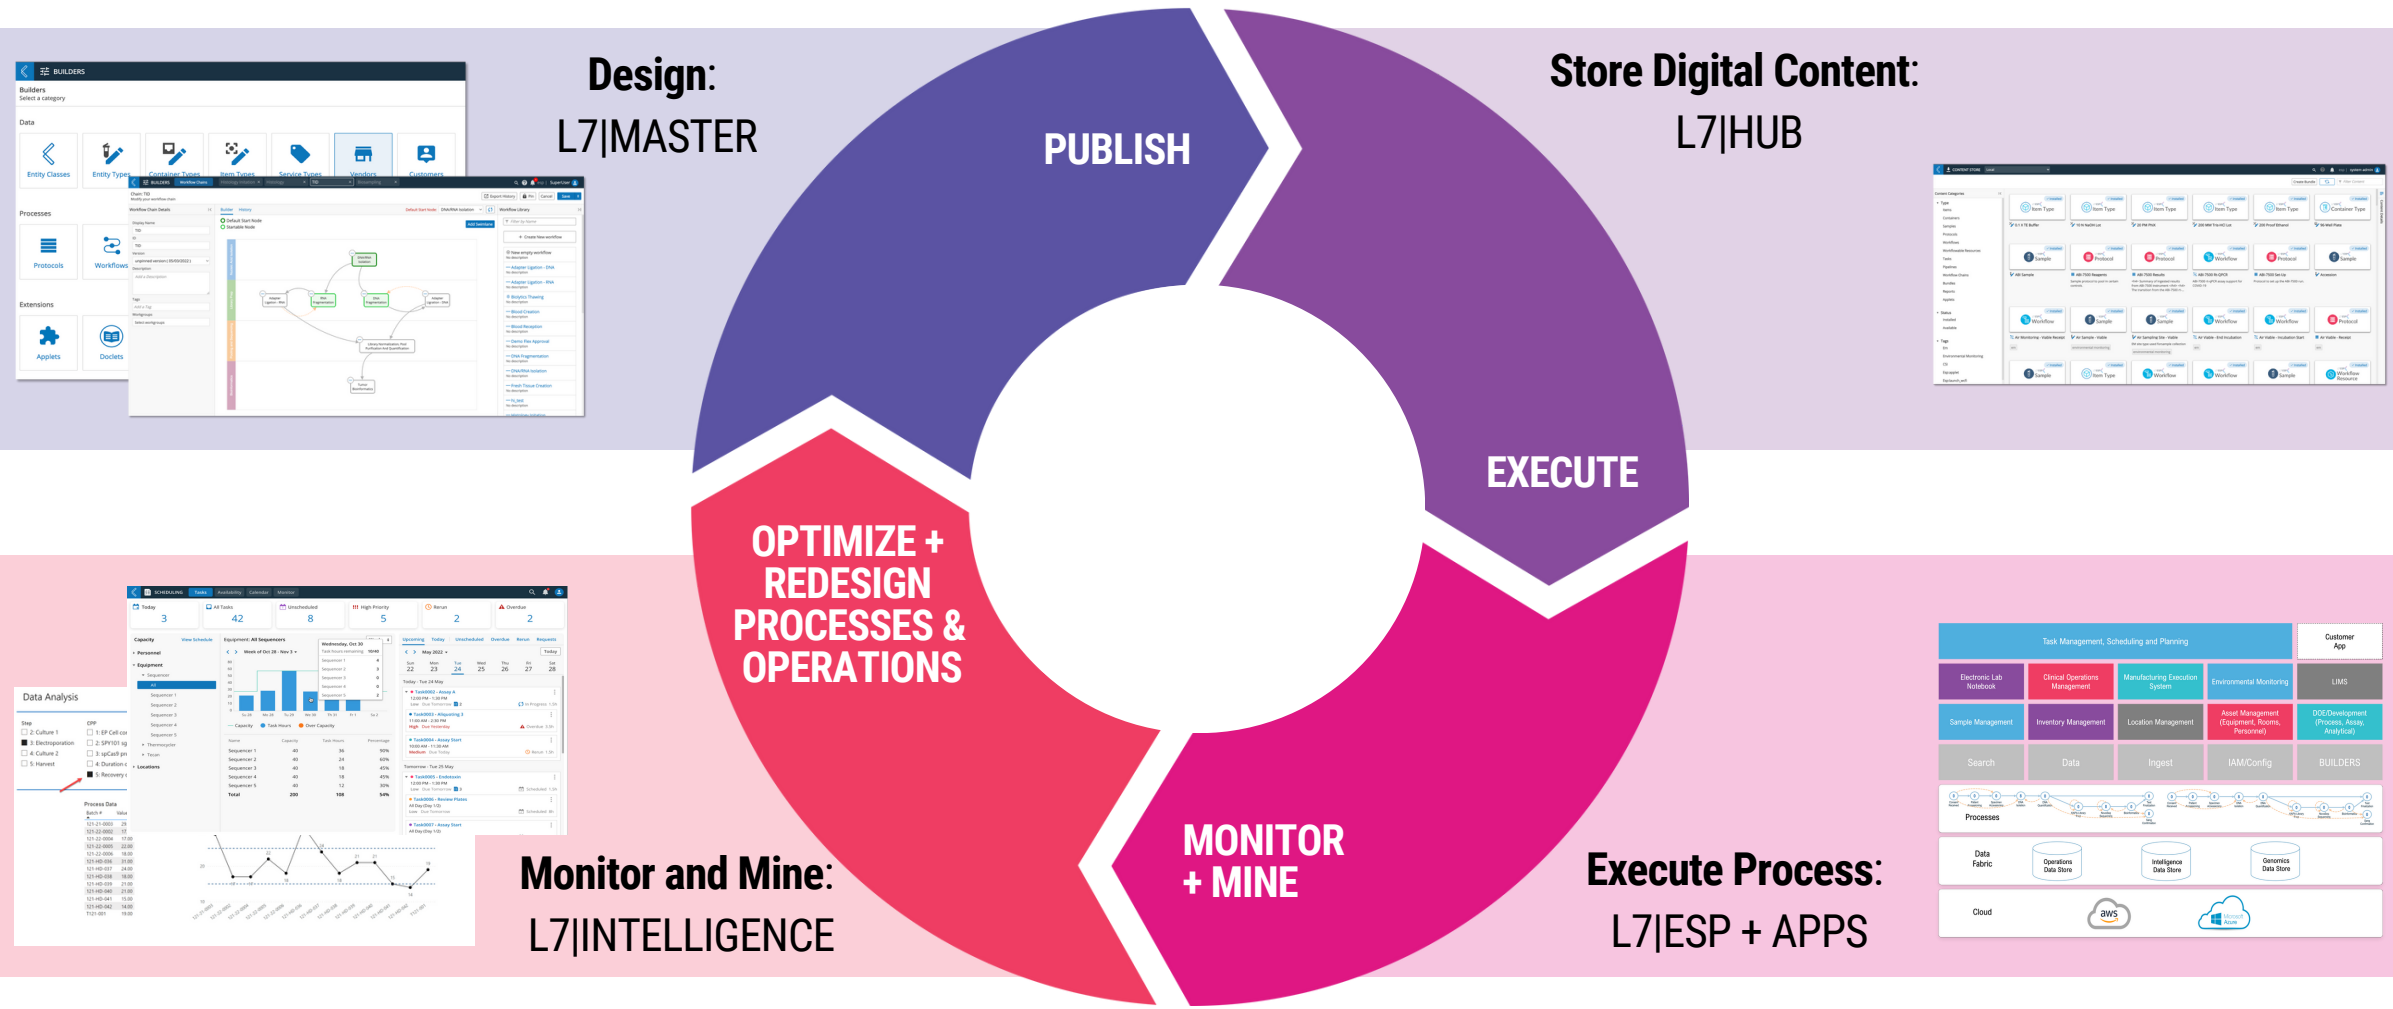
Design:
L7|MASTER

Store Digital Content:
L7|HUB

PUBLISH

EXECUTE

OPTIMIZE + REDESIGN PROCESSES & OPERATIONS

MONITOR + MINE

Monitor and Mine:
L7|INTELLIGENCE

Execute Process:
L7|ESP + APPS

BUILDERS
Builders
Select a category
Data
Entity Classes
Entity Types
Container Types
Item Types
Service Types
Vendors
Customers
Processes
Protocols
Workflows
Extensions
Applets
Doclets

Data Analysis

SCHEDULING
Today 3
All Tasks 42
Unscheduled 8
High Priority 5
Rerun 2
Overdue 2

| Task Management, Scheduling and Planning | | | | Customer App |
|---|---|---|---|---|
| Electronic Lab Notebook | Clinical Operations Management | Manufacturing Execution System | Environmental Monitoring | LIMS |
| Sample Management | Inventory Management | Location Management | Asset Management (Equipment, Rooms, Personnel) | DOE/Development (Process, Assay, Analytical) |
| Search | Data | Ingest | IAM/Config | BUILDERS |

Processes
Data Fabric
Operations Data Store
Intelligence Data Store
Genomics Data Store
Cloud
aws
Microsoft Azure